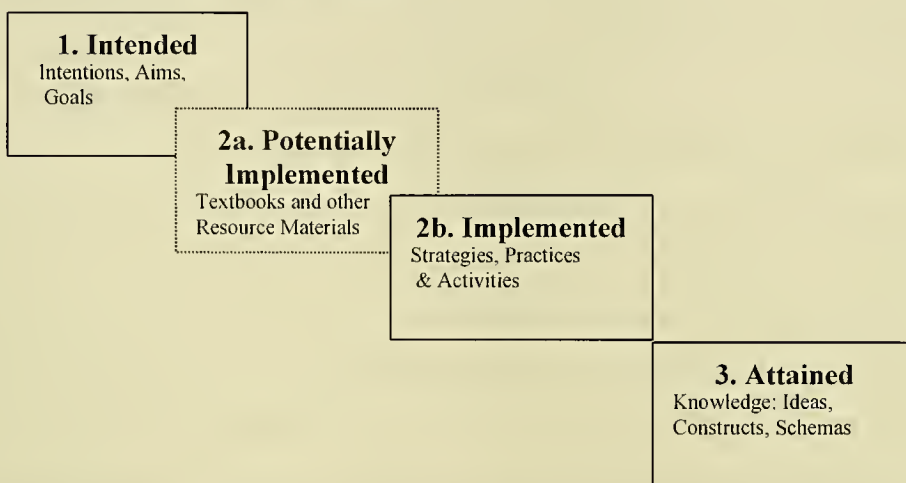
1. Intended
Intentions, Aims, Goals

2a. Potentially Implemented
Textbooks and other Resource Materials

2b. Implemented
Strategies, Practices & Activities

3. Attained
Knowledge: Ideas, Constructs, Schemas